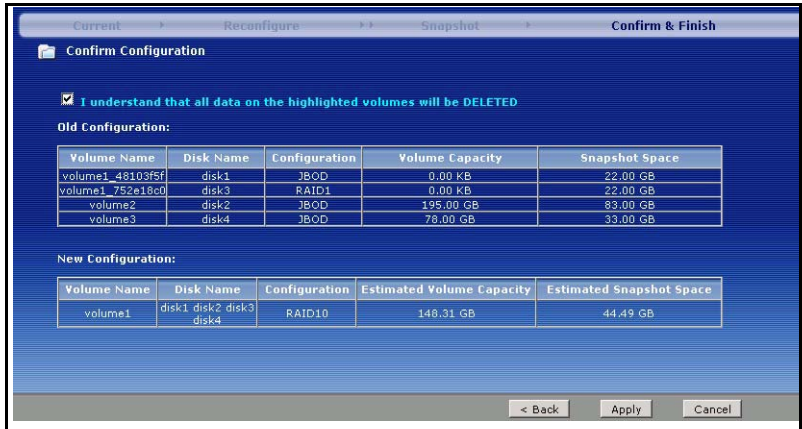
Current Reconfigure Snapshot Confirm & Finish

Confirm Configuration

I understand that all data on the highlighted volumes will be DELETED

Old Configuration:

| Volume Name | Disk Name | Configuration | Volume Capacity | Snapshot Space |
|---|---|---|---|---|
| volume1_48103f5f | disk1 | JBOD | 0.00 KB | 22.00 GB |
| volume1_752e18c0 | disk3 | RAID1 | 0.00 KB | 22.00 GB |
| volume2 | disk2 | JBOD | 195.00 GB | 83.00 GB |
| volume3 | disk4 | JBOD | 78.00 GB | 33.00 GB |

New Configuration:

| Volume Name | Disk Name | Configuration | Estimated Volume Capacity | Estimated Snapshot Space |
|---|---|---|---|---|
| volume1 | disk1 disk2 disk3 disk4 | RAID10 | 148.31 GB | 44.49 GB |

< Back Apply Cancel